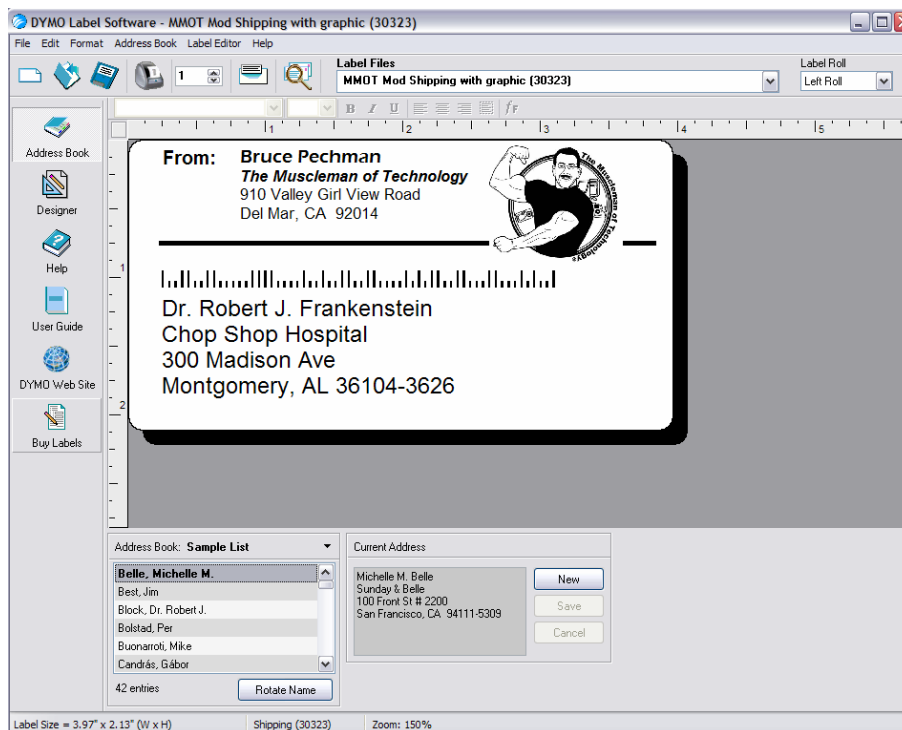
DYMO Label Software - MMOT Mod Shipping with graphic (30323)

File Edit Format Address Book Label Editor Help

1

Label Files
MMOT Mod Shipping with graphic (30323)

Label Roll
Left Roll

B I U

1 2 3 4 5

Address Book
Designer
Help
User Guide
DYMO Web Site
Buy Labels

From: Bruce Pechman
The Muscleman of Technology
910 Valley Girl View Road
Del Mar, CA 92014

The Muscleman of Technology

Dr. Robert J. Frankenstein
Chop Shop Hospital
300 Madison Ave
Montgomery, AL 36104-3626

Address Book: Sample List

| Belle, Michelle M. |
|---|
| Best, Jim |
| Block, Dr. Robert J. |
| Bolstad, Per |
| Buonarroti, Mike |
| Candrás, Gábor |

42 entries
Rotate Name

Current Address
Michelle M. Belle
Sunday & Belle
100 Front St # 2200
San Francisco, CA 94111-5309

New
Save
Cancel

Label Size = 3.97" x 2.13" (W x H) Shipping (30323) Zoom: 150%